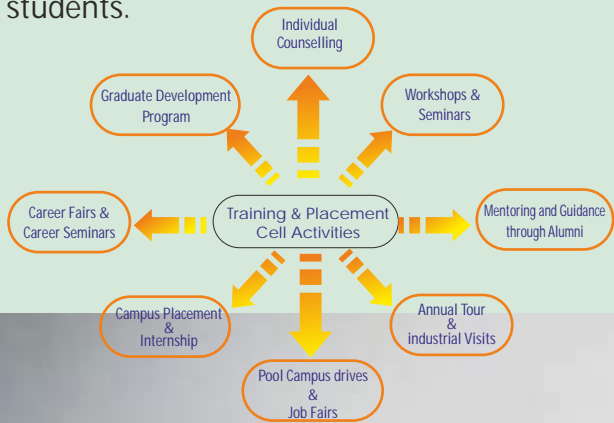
students.

Individual Counselling

Graduate Development Program

Workshops & Seminars

Career Fairs & Career Seminars

Training & Placement Cell Activities

Mentoring and Guidance through Alumni

Campus Placement & Internship

Annual Tour & industrial Visits

Pool Campus drives & Job Fairs